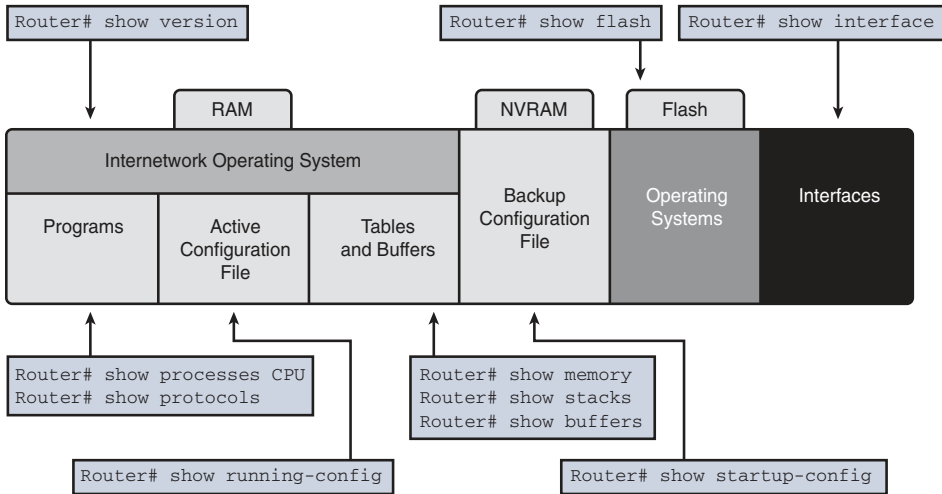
Router# show version

Router# show flash

Router# show interface

RAM

NVRAM

Flash

Internetwork Operating System

Programs

Active Configuration File

Tables and Buffers

Backup Configuration File

Operating Systems

Interfaces

Router# show processes CPU
Router# show protocols

Router# show memory
Router# show stacks
Router# show buffers

Router# show running-config

Router# show startup-config